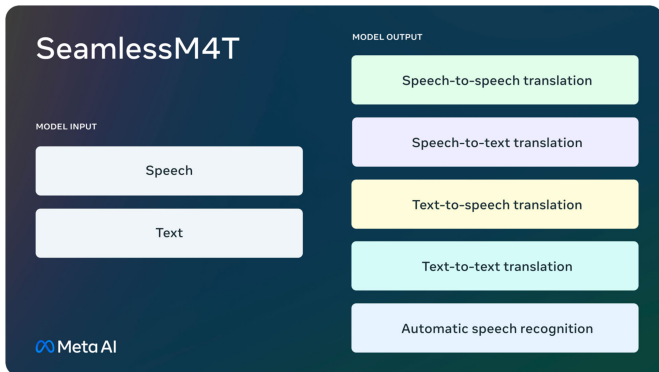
SeamlessM4T

MODEL INPUT

Speech

Text

Meta AI

MODEL OUTPUT

Speech-to-speech translation

Speech-to-text translation

Text-to-speech translation

Text-to-text translation

Automatic speech recognition